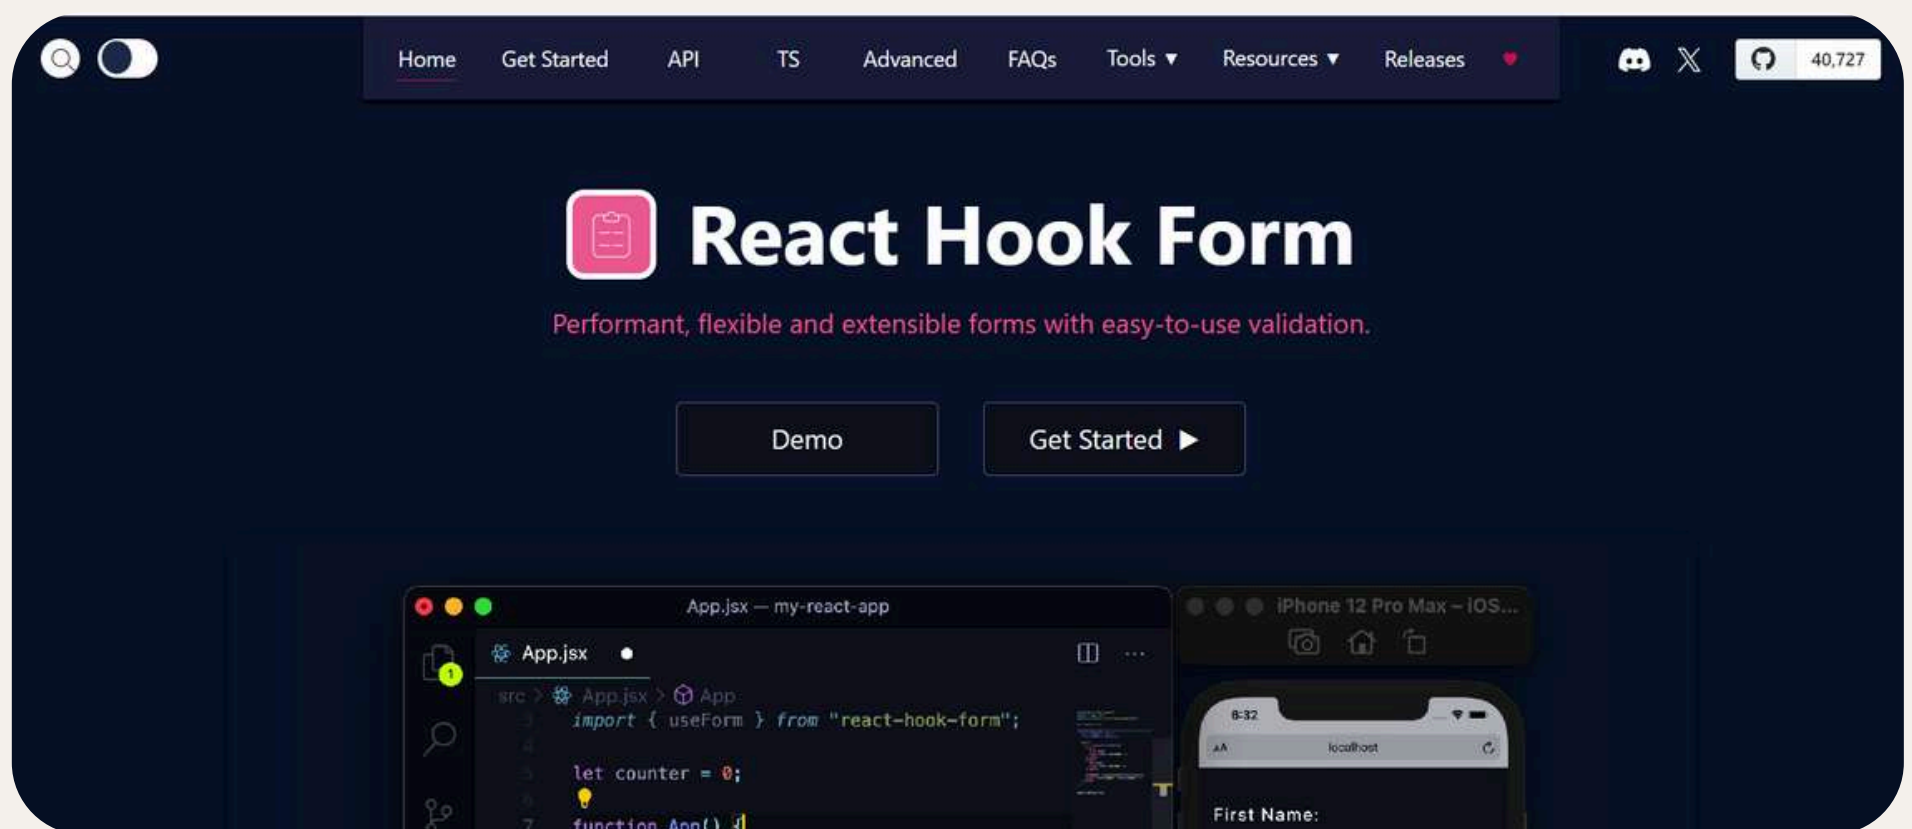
Home Get Started API TS Advanced FAQs Tools ▾ Resources ▾ Releases ♥

40,727

React Hook Form

Performant, flexible and extensible forms with easy-to-use validation.

Demo

Get Started ▶

App.jsx — my-react-app

iPhone 12 Pro Max – iOS...

App.jsx

src > App.jsx > App

import { useForm } from "react-hook-form";

let counter = 0;

function App() {

8:32

AA localhost

First Name: